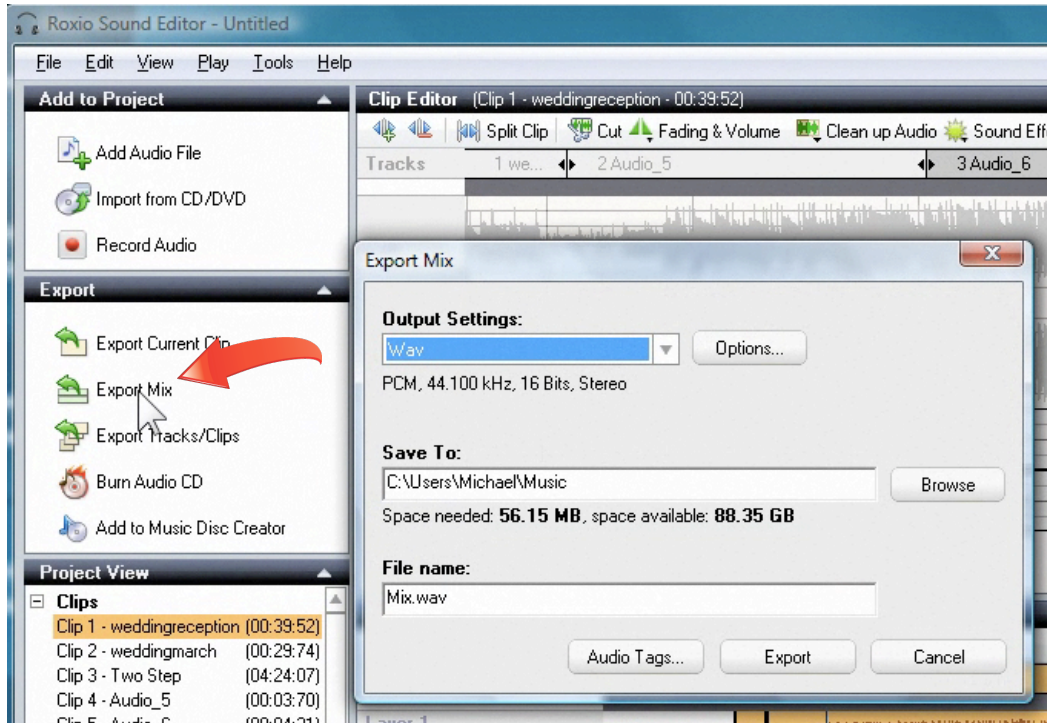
Roxio Sound Editor - Untitled

File Edit View Play Tools Help

Add to Project

Add Audio File

Import from CD/DVD

Record Audio

Export

Export Current Clip

Export Mix

Export Tracks/Clips

Burn Audio CD

Add to Music Disc Creator

Project View

Clips

Clip 1 - weddingreception (00:39:52)

Clip 2 - weddingmarch (00:29:74)

Clip 3 - Two Step (04:24:07)

Clip 4 - Audio_5 (00:03:70)

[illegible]

Clip Editor (Clip 1 - weddingreception - 00:39:52)

Split Clip Cut Fading & Volume Clean up Audio Sound Eff

Tracks 1 we... 2 Audio_5 3 Audio_6

Export Mix

Output Settings:

Wav

Options...

PCM, 44.100 kHz, 16 Bits, Stereo

Save To:

C:\Users\Michael\Music

Browse

Space needed: 56.15 MB, space available: 88.35 GB

File name:

Mix.wav

Audio Tags...

Export

Cancel

Layer 1